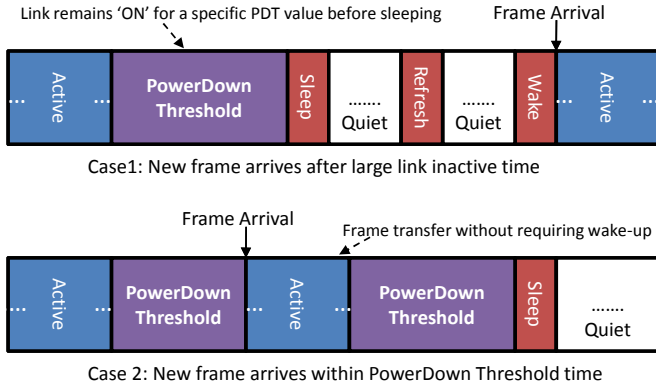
Link remains 'ON' for a specific PDT value before sleeping

Frame Arrival

... Active ... PowerDown Threshold Sleep ....... Quiet Refresh ....... Quiet Wake ... Active ...

Case1: New frame arrives after large link inactive time

Frame Arrival

Frame transfer without requiring wake-up

... Active ... PowerDown Threshold ... Active ... PowerDown Threshold Sleep ....... Quiet

Case 2: New frame arrives within PowerDown Threshold time